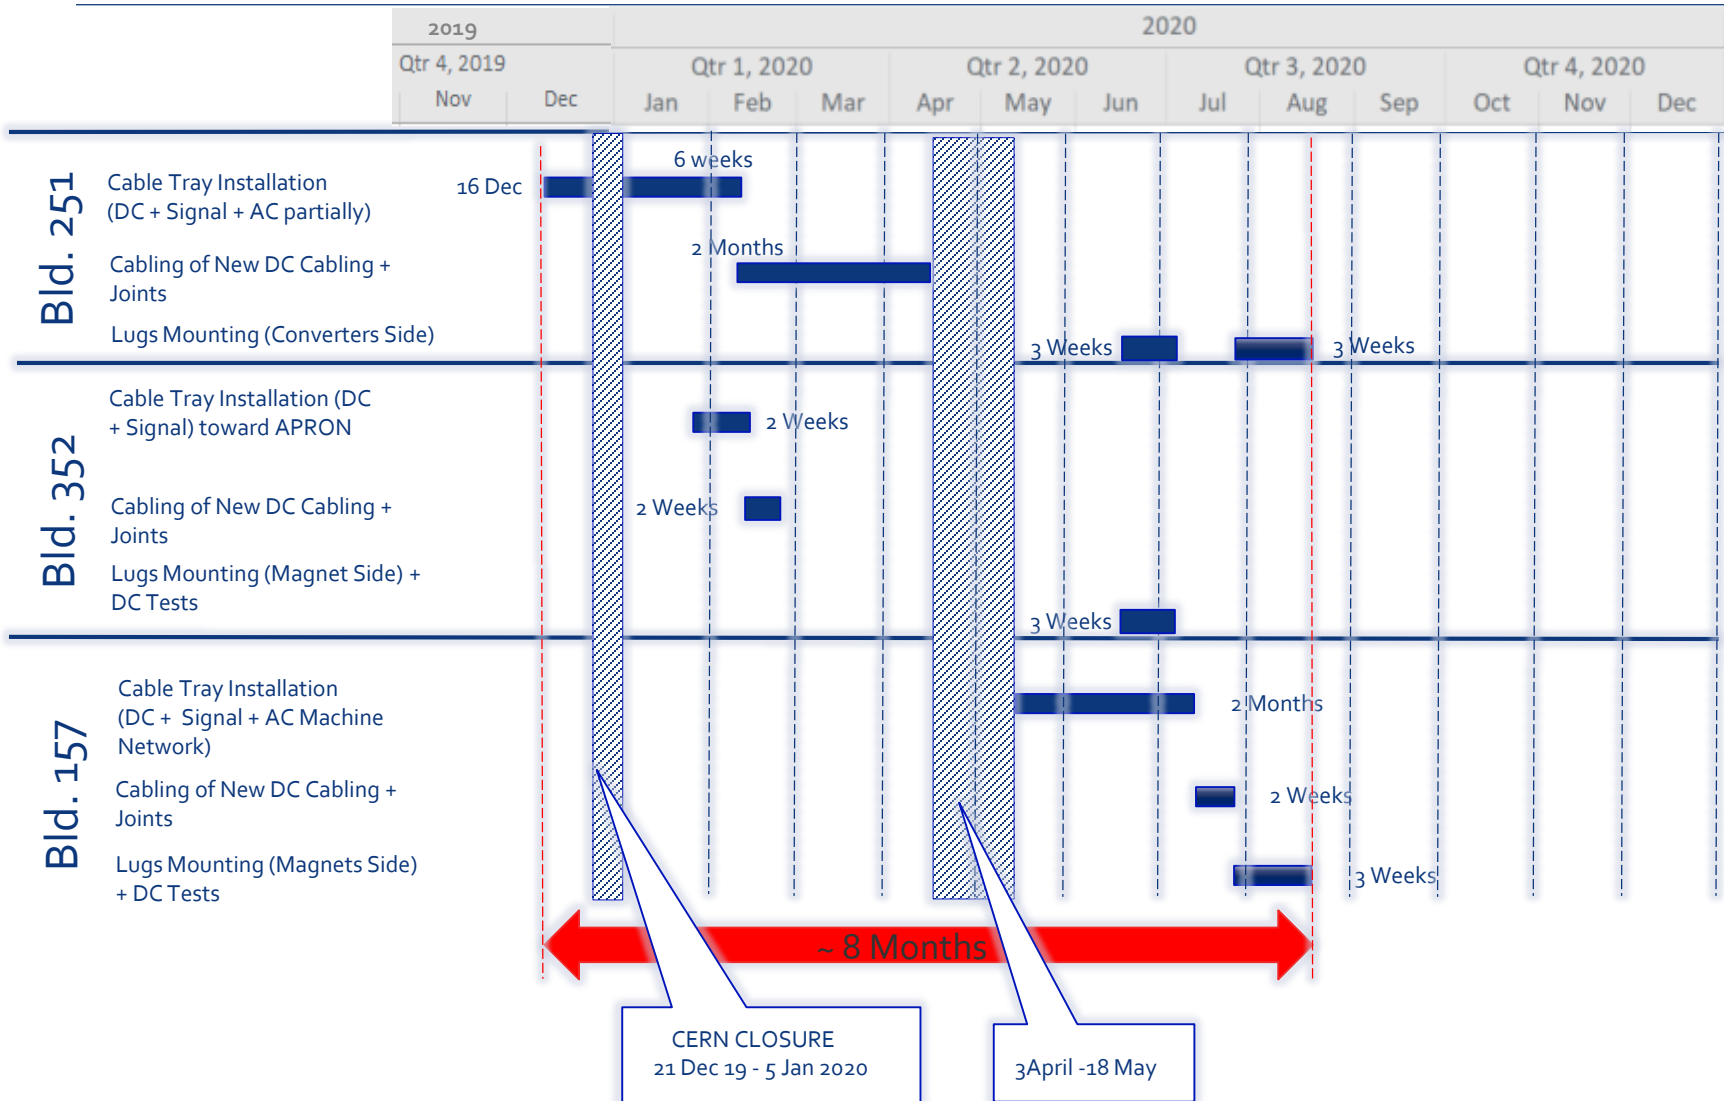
| 2019 | | 2020 | | | | | | | | | | | |
|---|---|---|---|---|---|---|---|---|---|---|---|---|---|
| Qtr 4, 2019 | | Qtr 1, 2020 | | | Qtr 2, 2020 | | | Qtr 3, 2020 | | | Qtr 4, 2020 | | |
| Nov | Dec | Jan | Feb | Mar | Apr | May | Jun | Jul | Aug | Sep | Oct | Nov | Dec |

Bld. 251

Cable Tray Installation (DC + Signal + AC partially)

16 Dec

6 weeks

Cabling of New DC Cabling + Joints

2 Months

Lugs Mounting (Converters Side)

3 Weeks

3 Weeks

Bld. 352

Cable Tray Installation (DC + Signal) toward APRON

2 Weeks

Cabling of New DC Cabling + Joints

2 Weeks

Lugs Mounting (Magnet Side) + DC Tests

3 Weeks

Bld. 157

Cable Tray Installation (DC + Signal + AC Machine Network)

2 Months

Cabling of New DC Cabling + Joints

2 Weeks

Lugs Mounting (Magnets Side) + DC Tests

3 Weeks

~ 8 Months

CERN CLOSURE
21 Dec 19 - 5 Jan 2020

3April -18 May